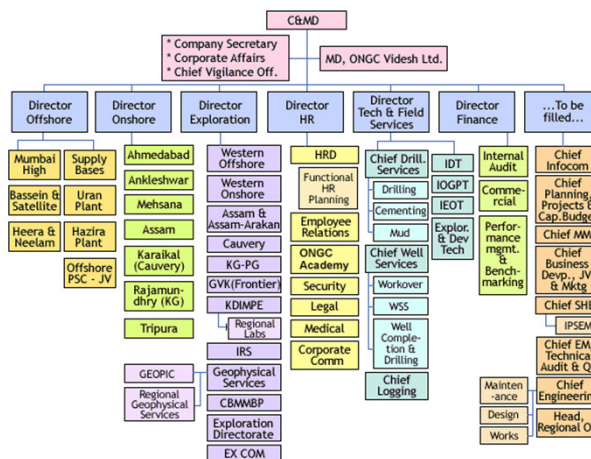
C&MD

* Company Secretary
* Corporate Affairs
* Chief Vigilance Off.

MD, ONGC Videsh Ltd.

Director Offshore

Mumbai High

Supply Bases

Bassein & Satellite

Uran Plant

Heera & Neelam

Hazira Plant

Offshore PSC - JV

Director Onshore

Ahmedabad

Ankleshwar

Mehsana

Assam

Karaikal (Cauvery)

Rajamundhry (KG)

Tripura

Director Exploration

Western Offshore

Western Onshore

Assam & Assam-Arakan

Cauvery

KG-PG

GVK(Frontier)

KDIMPE

Regional Labs

IRS

GEOPIC

Regional Geophysical Services

Geophysical Services

CBMMBP

Exploration Directorate

EX COM

Director HR

HRD

Functional HR Planning

Employee Relations

ONGC Academy

Security

Legal

Medical

Corporate Comm

Director Tech & Field Services

Chief Drill. Services

Drilling

Cementing

Mud

Chief Well Services

Workover

WSS

Well Completion & Drilling

Chief Logging

IDT

IOGPT

IEOT

Explor. & Dev Tech

Director Finance

Internal Audit

Commercial

Performance mgmt. & Benchmarking

...To be filled...

Chief Infocom

Chief Planning, Projects & Cap.Budget

Chief MM

Chief Business Devp., JV & Mktg

Chief SHE

IPSEM

Chief EM, Technical Audit & Q

Chief Engineering

Maintenance

Design

Works

Head, Regional O